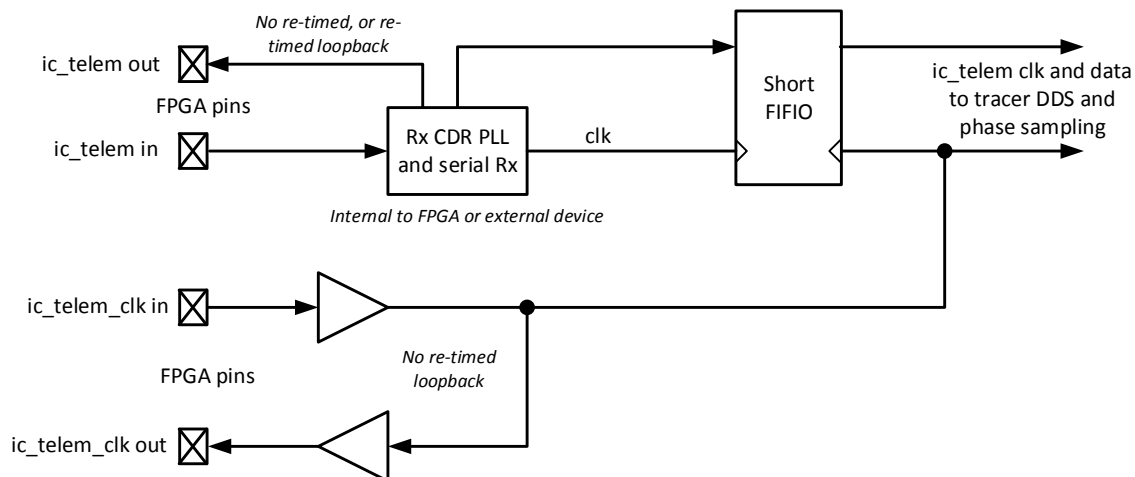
No re-timed, or re-timed loopback

ic_telem out

FPGA pins

ic_telem in

Rx CDR PLL and serial Rx

clk

Short FIFIO

ic_telem clk and data to tracer DDS and phase sampling

Internal to FPGA or external device

ic_telem_clk in

No re-timed loopback

FPGA pins

ic_telem_clk out